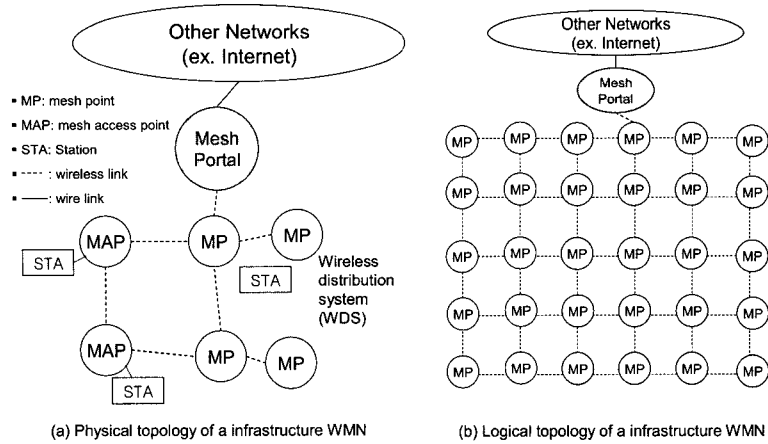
Other Networks
(ex. Internet)

▪ MP: mesh point
▪ MAP: mesh access point
▪ STA: Station
▪ ----- : wireless link
▪ —— : wire link

Mesh Portal

MAP
MP
MP
STA
STA
Wireless distribution system (WDS)
MAP
MP
MP
STA

(a) Physical topology of a infrastructure WMN

Other Networks
(ex. Internet)

Mesh Portal

MP MP MP MP MP MP
MP MP MP MP MP MP
MP MP MP MP MP MP
MP MP MP MP MP MP
MP MP MP MP MP MP

(b) Logical topology of a infrastructure WMN